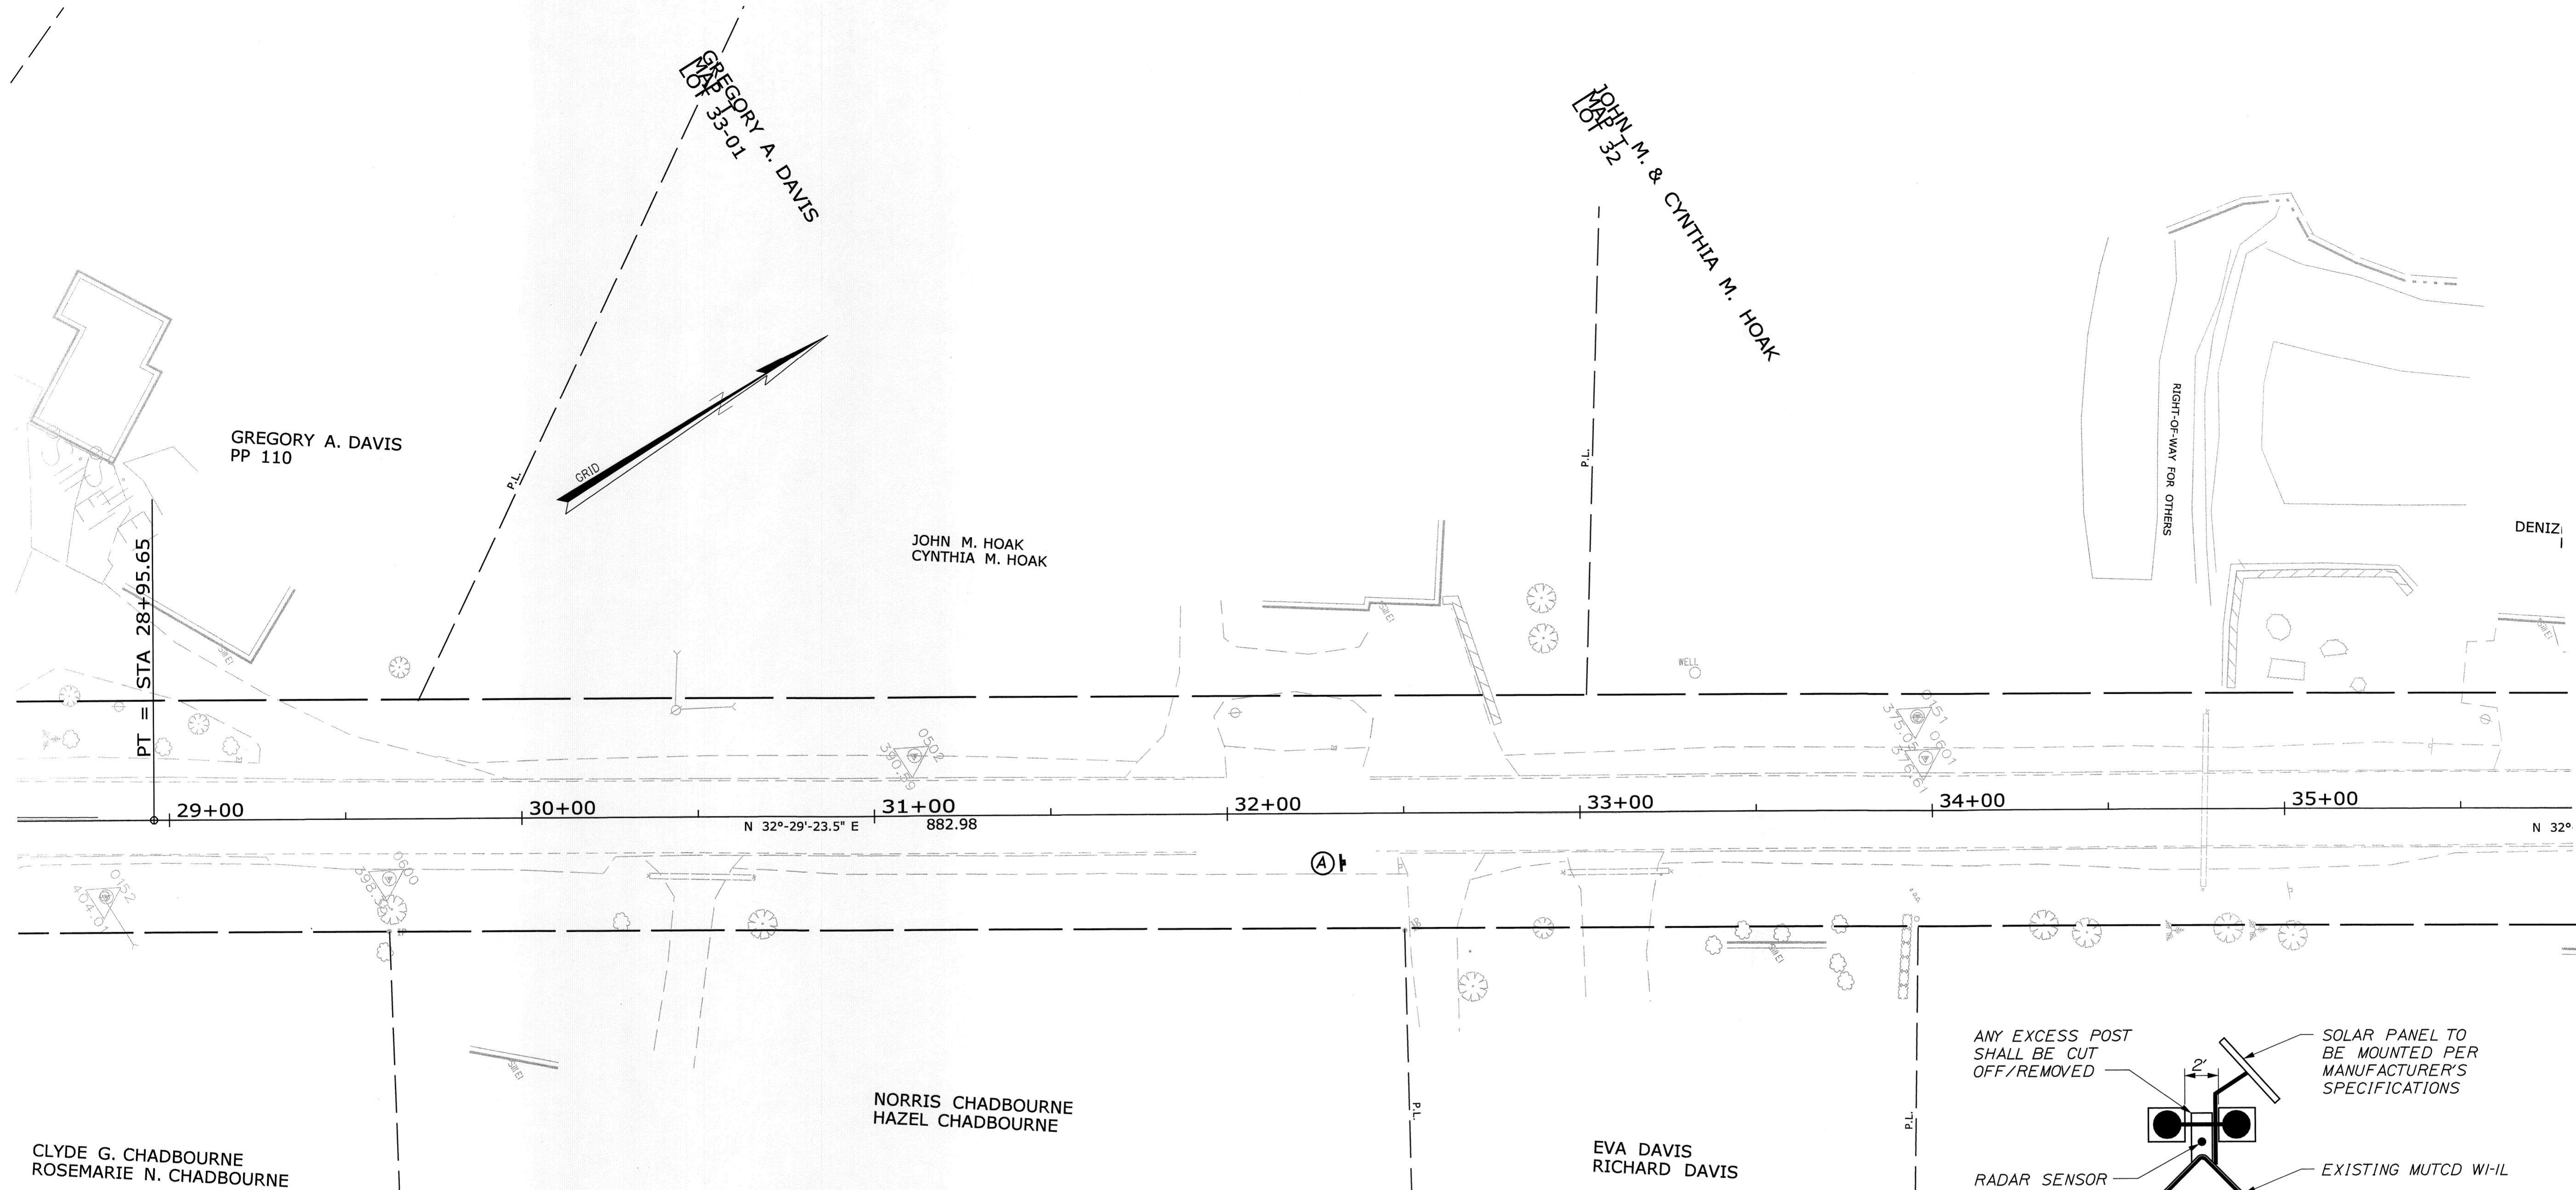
GREGORY A. DAVIS
MAP 1
LOT 33-01

JOHN M. & CYNTHIA M. HOAK
MAP 1
LOT 32

RIGHT-OF-WAY FOR OTHERS

GREGORY A. DAVIS
PP 110

GRID

P.L.

JOHN M. HOAK
CYNTHIA M. HOAK

P.L.

DENIZ

WELL

PT = STA 28+95.65

0502
390.59

0151
375.05

0601
376.61

29+00
30+00
31+00
32+00
33+00
34+00
35+00

N 32°-29'-23.5" E
882.98

N 32°

A

0152
404.01

0600
398.3

ANY EXCESS POST SHALL BE CUT OFF/REMOVED

2'

SOLAR PANEL TO BE MOUNTED PER MANUFACTURER'S SPECIFICATIONS

P.L.

P.L.

NORRIS CHADBOURNE
HAZEL CHADBOURNE

CLYDE G. CHADBOURNE
ROSEMARIE N. CHADBOURNE

EVA DAVIS
RICHARD DAVIS

RADAR SENSOR

EXISTING MUTCD WI-IL